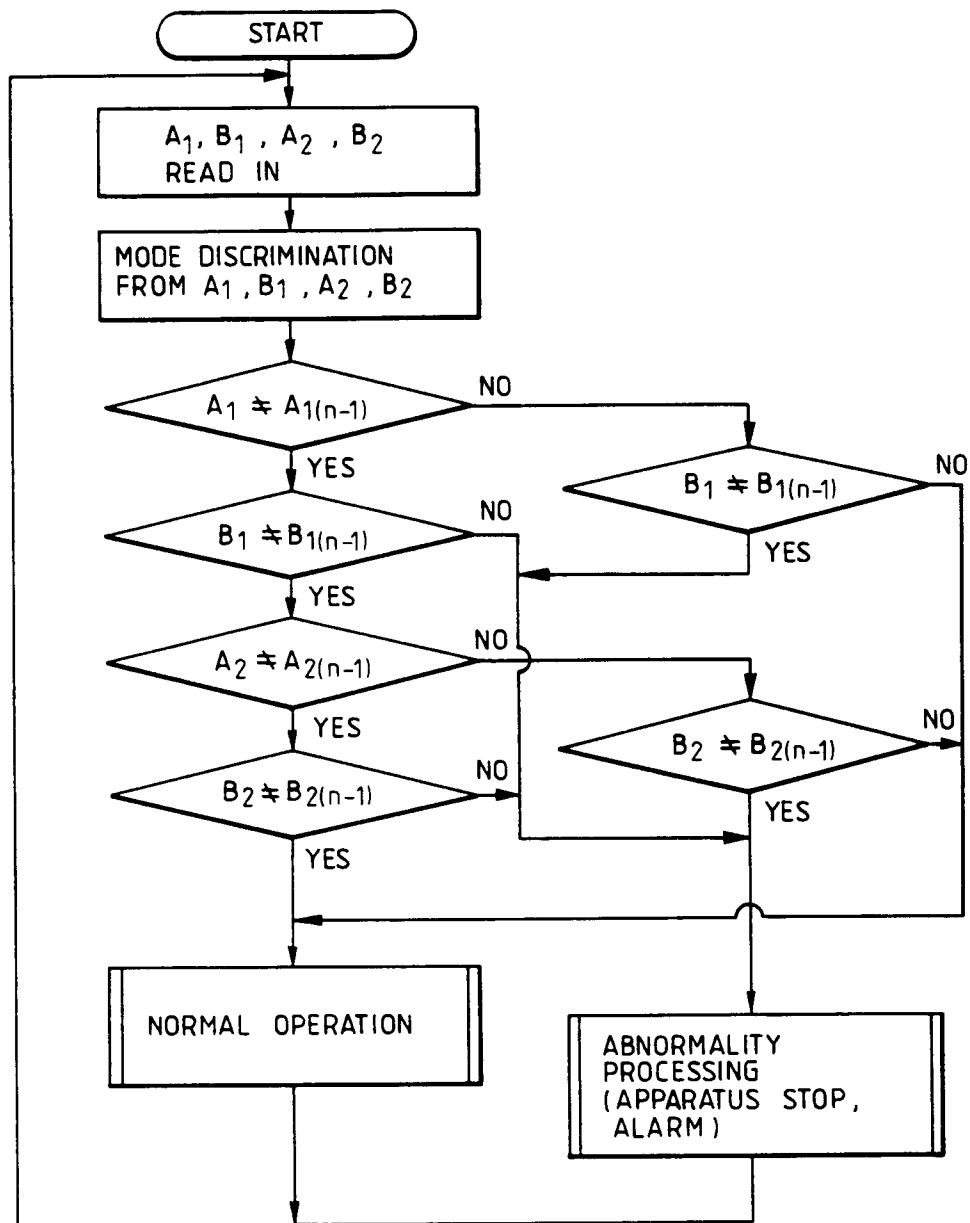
START

$A_1, B_1, A_2, B_2$ READ IN

MODE DISCRIMINATION FROM $A_1, B_1, A_2, B_2$

$A_1 \risingdotseq A_{1(n-1)}$

NO

YES

$B_1 \risingdotseq B_{1(n-1)}$

NO

$B_1 \risingdotseq B_{1(n-1)}$

NO

YES

YES

$A_2 \risingdotseq A_{2(n-1)}$

NO

YES

NO

$B_2 \risingdotseq B_{2(n-1)}$

$B_2 \risingdotseq B_{2(n-1)}$

NO

YES

YES

NORMAL OPERATION

ABNORMALITY PROCESSING (APPARATUS STOP, ALARM)